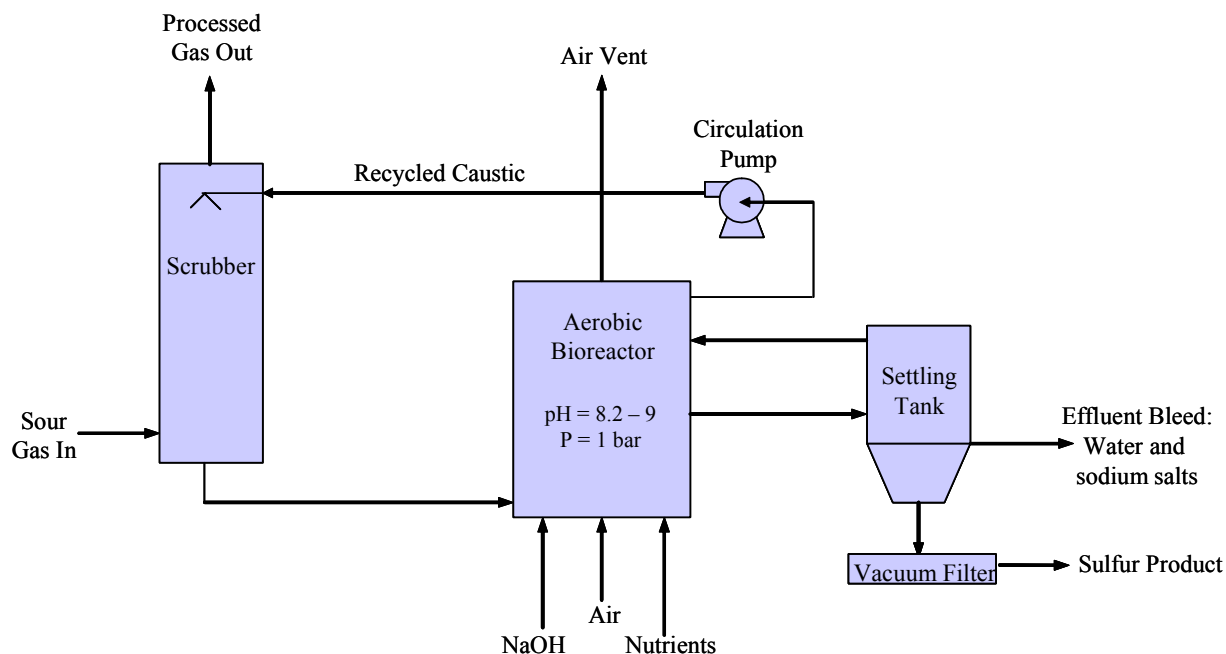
Processed Gas Out

Air Vent

Circulation Pump

Recycled Caustic

Scrubber

Aerobic Bioreactor

pH = 8.2 – 9
P = 1 bar

Settling Tank

Sour Gas In

Effluent Bleed: Water and sodium salts

Vacuum Filter

Sulfur Product

NaOH

Air

Nutrients